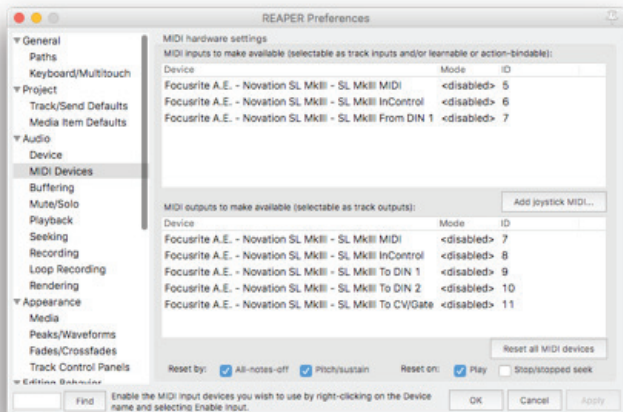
REAPER Preferences

General
Paths
Keyboard/Multitouch
Project
Track/Send Defaults
Media Item Defaults
Audio
Device
MIDI Devices
Buffering
Mute/Solo
Playback
Seeking
Recording
Loop Recording
Rendering
Appearance
Media
Peaks/Waveforms
Fades/Crossfades
Track Control Panels
Editing Behavior

MIDI hardware settings
MIDI inputs to make available (selectable as track inputs and/or learnable or action-bindable):

| Device | Mode | ID |
|---|---|---|
| Focusrite A.E. - Novation SL MkIII - SL MkIII MIDI | <disabled> | 5 |
| Focusrite A.E. - Novation SL MkIII - SL MkIII InControl | <disabled> | 6 |
| Focusrite A.E. - Novation SL MkIII - SL MkIII From DIN 1 | <disabled> | 7 |

Add joystick MIDI...

MIDI outputs to make available (selectable as track outputs):

| Device | Mode | ID |
|---|---|---|
| Focusrite A.E. - Novation SL MkIII - SL MkIII MIDI | <disabled> | 7 |
| Focusrite A.E. - Novation SL MkIII - SL MkIII InControl | <disabled> | 8 |
| Focusrite A.E. - Novation SL MkIII - SL MkIII To DIN 1 | <disabled> | 9 |
| Focusrite A.E. - Novation SL MkIII - SL MkIII To DIN 2 | <disabled> | 10 |
| Focusrite A.E. - Novation SL MkIII - SL MkIII To CV/Gate | <disabled> | 11 |

Reset all MIDI devices

Reset by: All-notes-off Pitch/sustain Reset on: Play Stop/stopped seek

Find Enable the MIDI input devices you wish to use by right-clicking on the Device name and selecting Enable input.

OK Cancel Apply